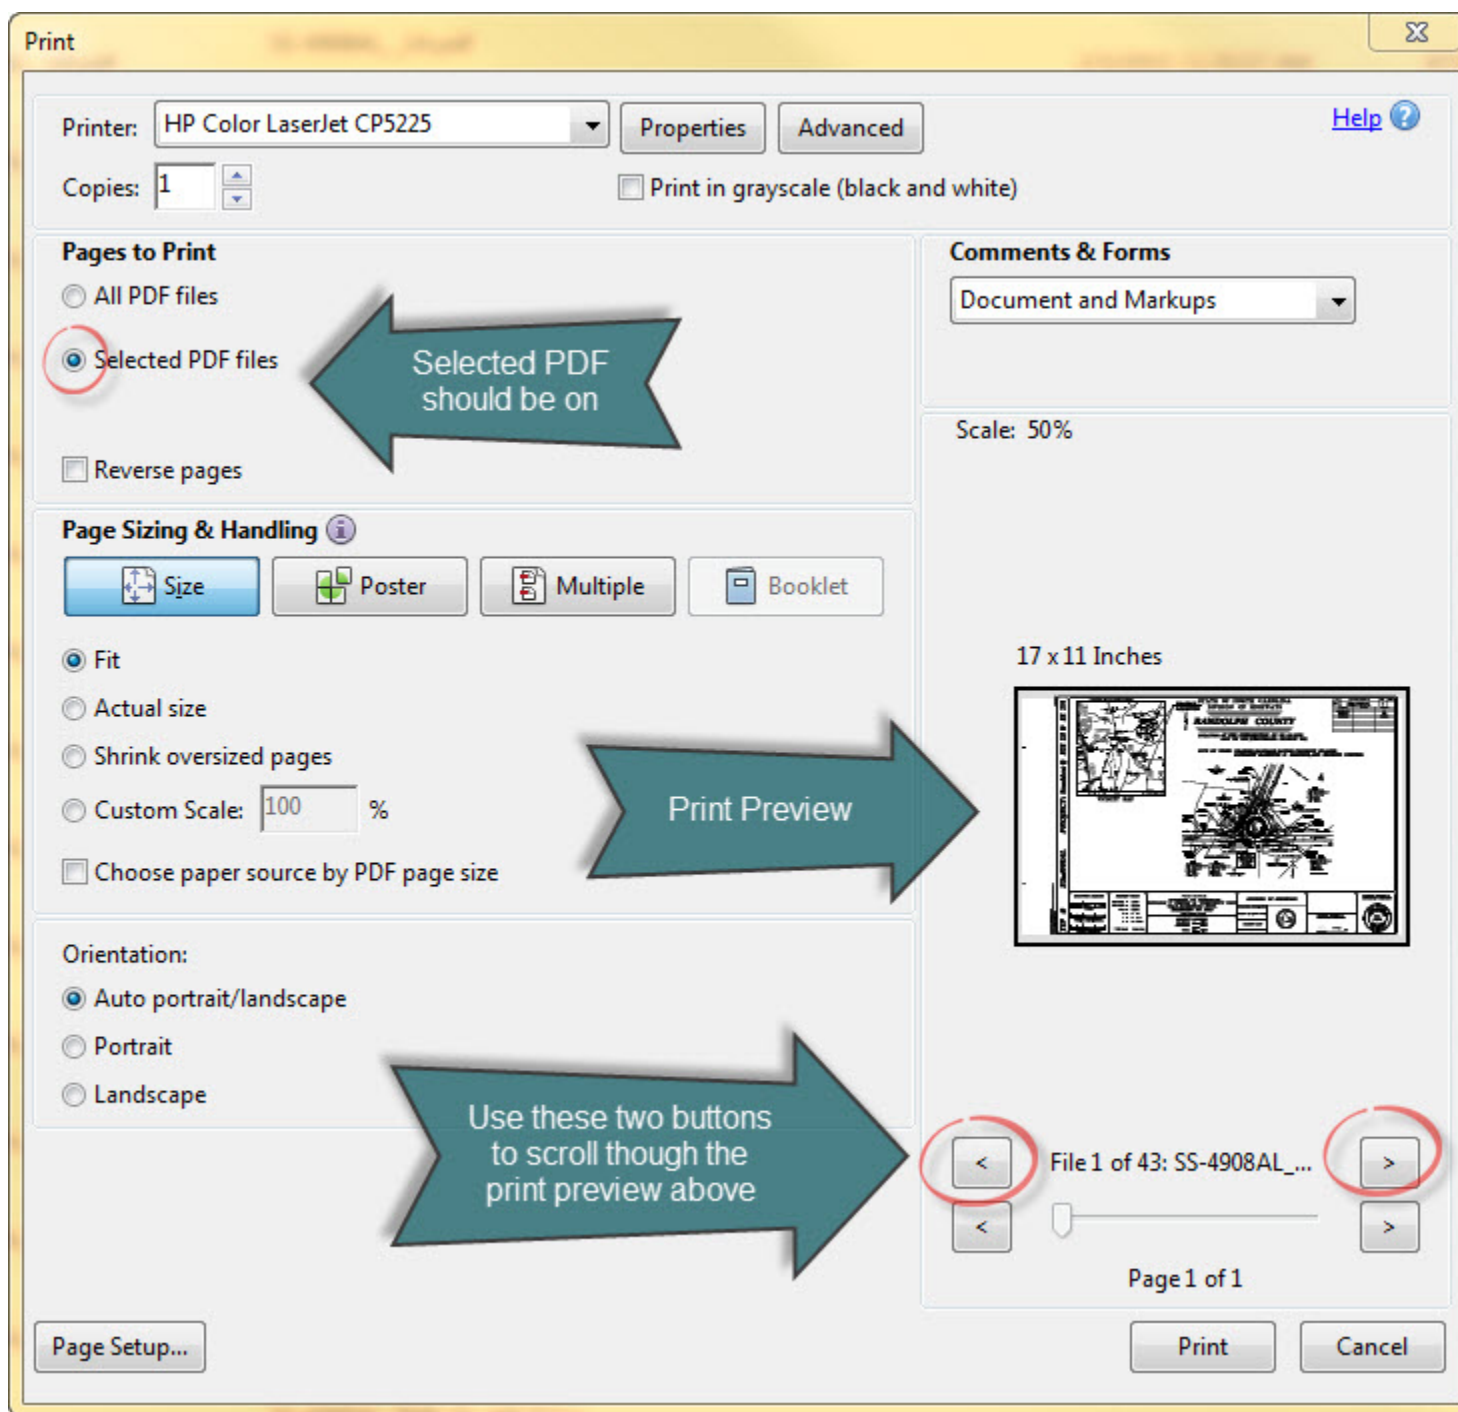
Print

Printer: HP Color LaserJet CP5225 Properties Advanced

Help

Copies: 1

Print in grayscale (black and white)

Pages to Print

All PDF files

Selected PDF files

Selected PDF should be on

Reverse pages

Comments & Forms

Document and Markups

Scale: 50%

Page Sizing & Handling

Size Poster Multiple Booklet

Fit

Actual size

Shrink oversized pages

Custom Scale: 100 %

Choose paper source by PDF page size

Print Preview

17 x 11 Inches

RANDOLPH COUNTY

Orientation:

Auto portrait/landscape

Portrait

Landscape

Use these two buttons to scroll though the print preview above

< File 1 of 43: SS-4908AL_... >

< >

Page 1 of 1

Page Setup...

Print Cancel